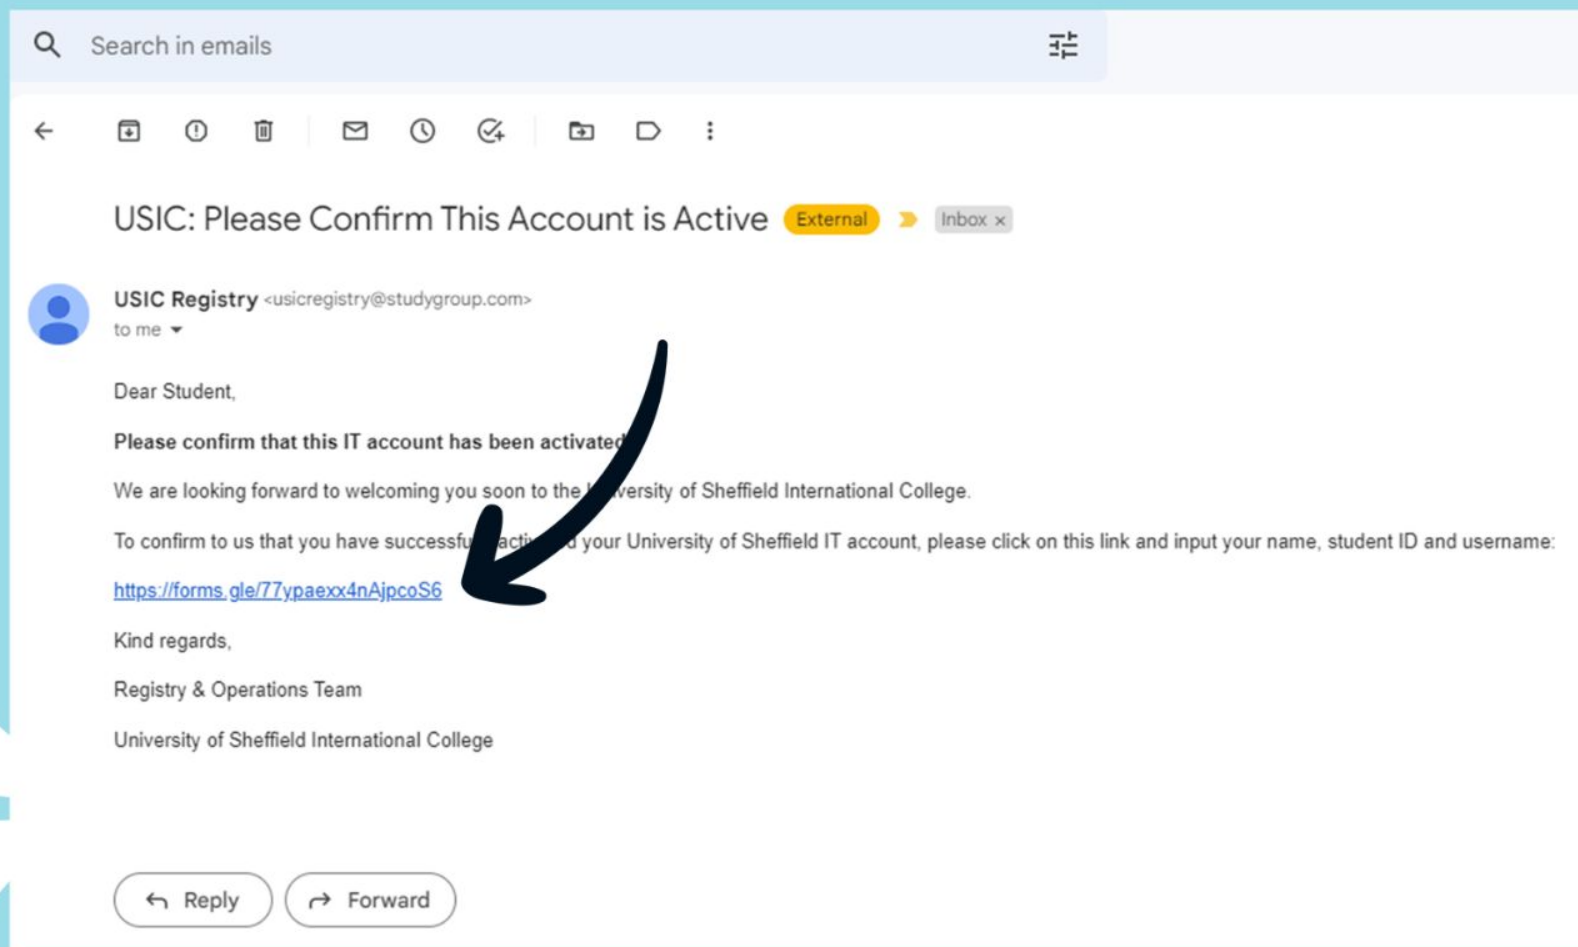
Search in emails

USIC: Please Confirm This Account is Active External Inbox ×

USIC Registry <usicregistry@studygroup.com>
to me

Dear Student,

**Please confirm that this IT account has been activated**

We are looking forward to welcoming you soon to the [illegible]versity of Sheffield International College.

To confirm to us that you have successfu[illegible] acti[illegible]d your University of Sheffield IT account, please click on this link and input your name, student ID and username:

https://forms.gle/77ypaexx4nAjpcoS6

Kind regards,

Registry & Operations Team

University of Sheffield International College

Reply Forward